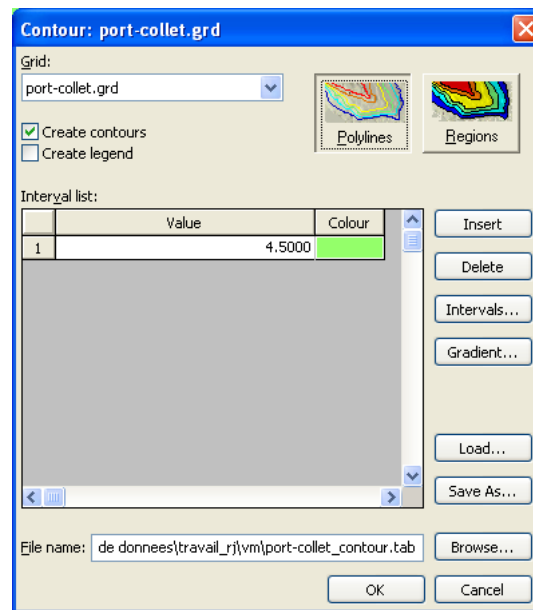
Contour: port-collet.grd

Grid:

port-collet.grd

Create contours

Create legend

Polylines

Regions

Interval list:

|   | Value | Colour |
|---|---|---|
| 1 | 4.5000 |  |

Insert

Delete

Intervals...

Gradient...

Load...

Save As...

File name: de donnees\travail_rj\vm\port-collet_contour.tab

Browse...

OK

Cancel